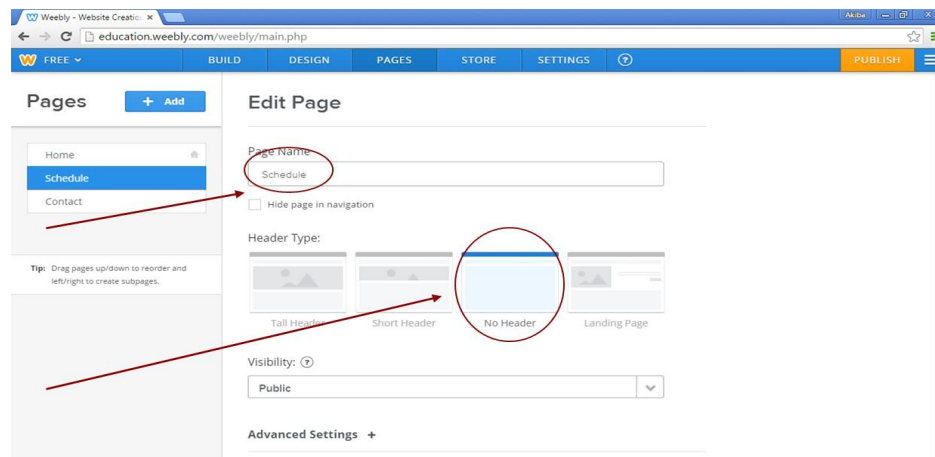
Weebly - Website Creatio ×

Akiba

education.weebly.com/weebly/main.php

FREE

BUILD

DESIGN

PAGES

STORE

SETTINGS

?

PUBLISH

Pages

+ Add

Home

Schedule

Contact

Tip: Drag pages up/down to reorder and left/right to create subpages.

Edit Page

Page Name

Schedule

Hide page in navigation

Header Type:

Tall Header

Short Header

No Header

Landing Page

Visibility: ?

Public

Advanced Settings +